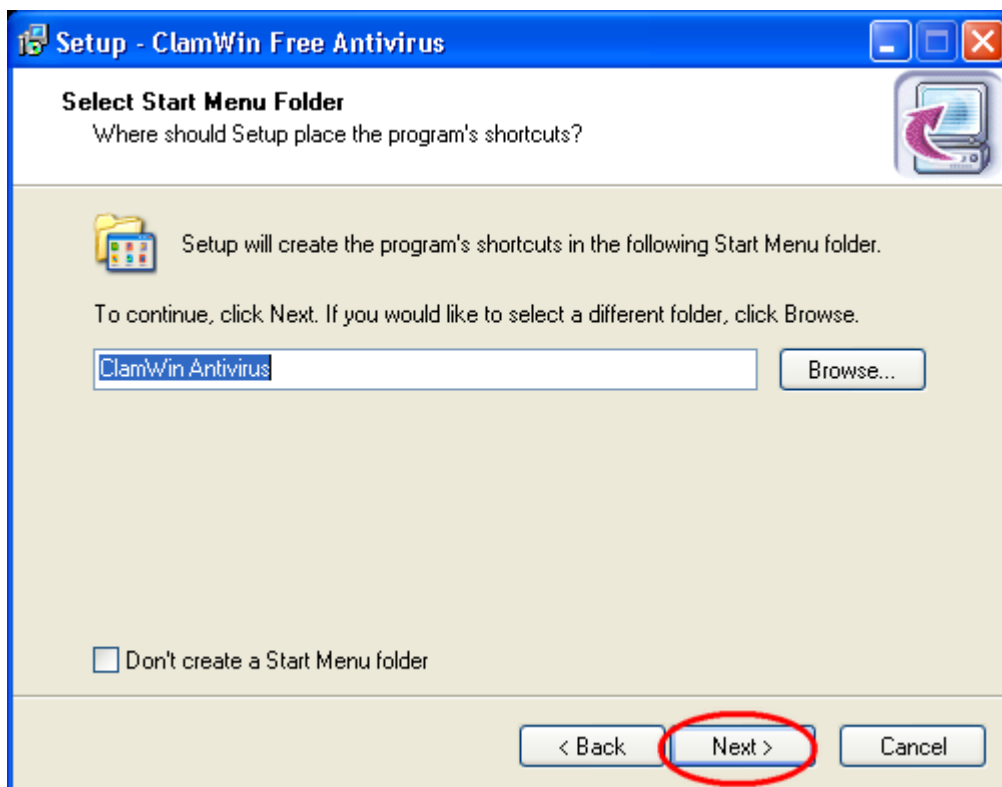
Setup - ClamWin Free Antivirus

Select Start Menu Folder
Where should Setup place the program's shortcuts?

Setup will create the program's shortcuts in the following Start Menu folder.

To continue, click Next. If you would like to select a different folder, click Browse.

ClamWin Antivirus

Browse...

Don't create a Start Menu folder

< Back

Next >

Cancel